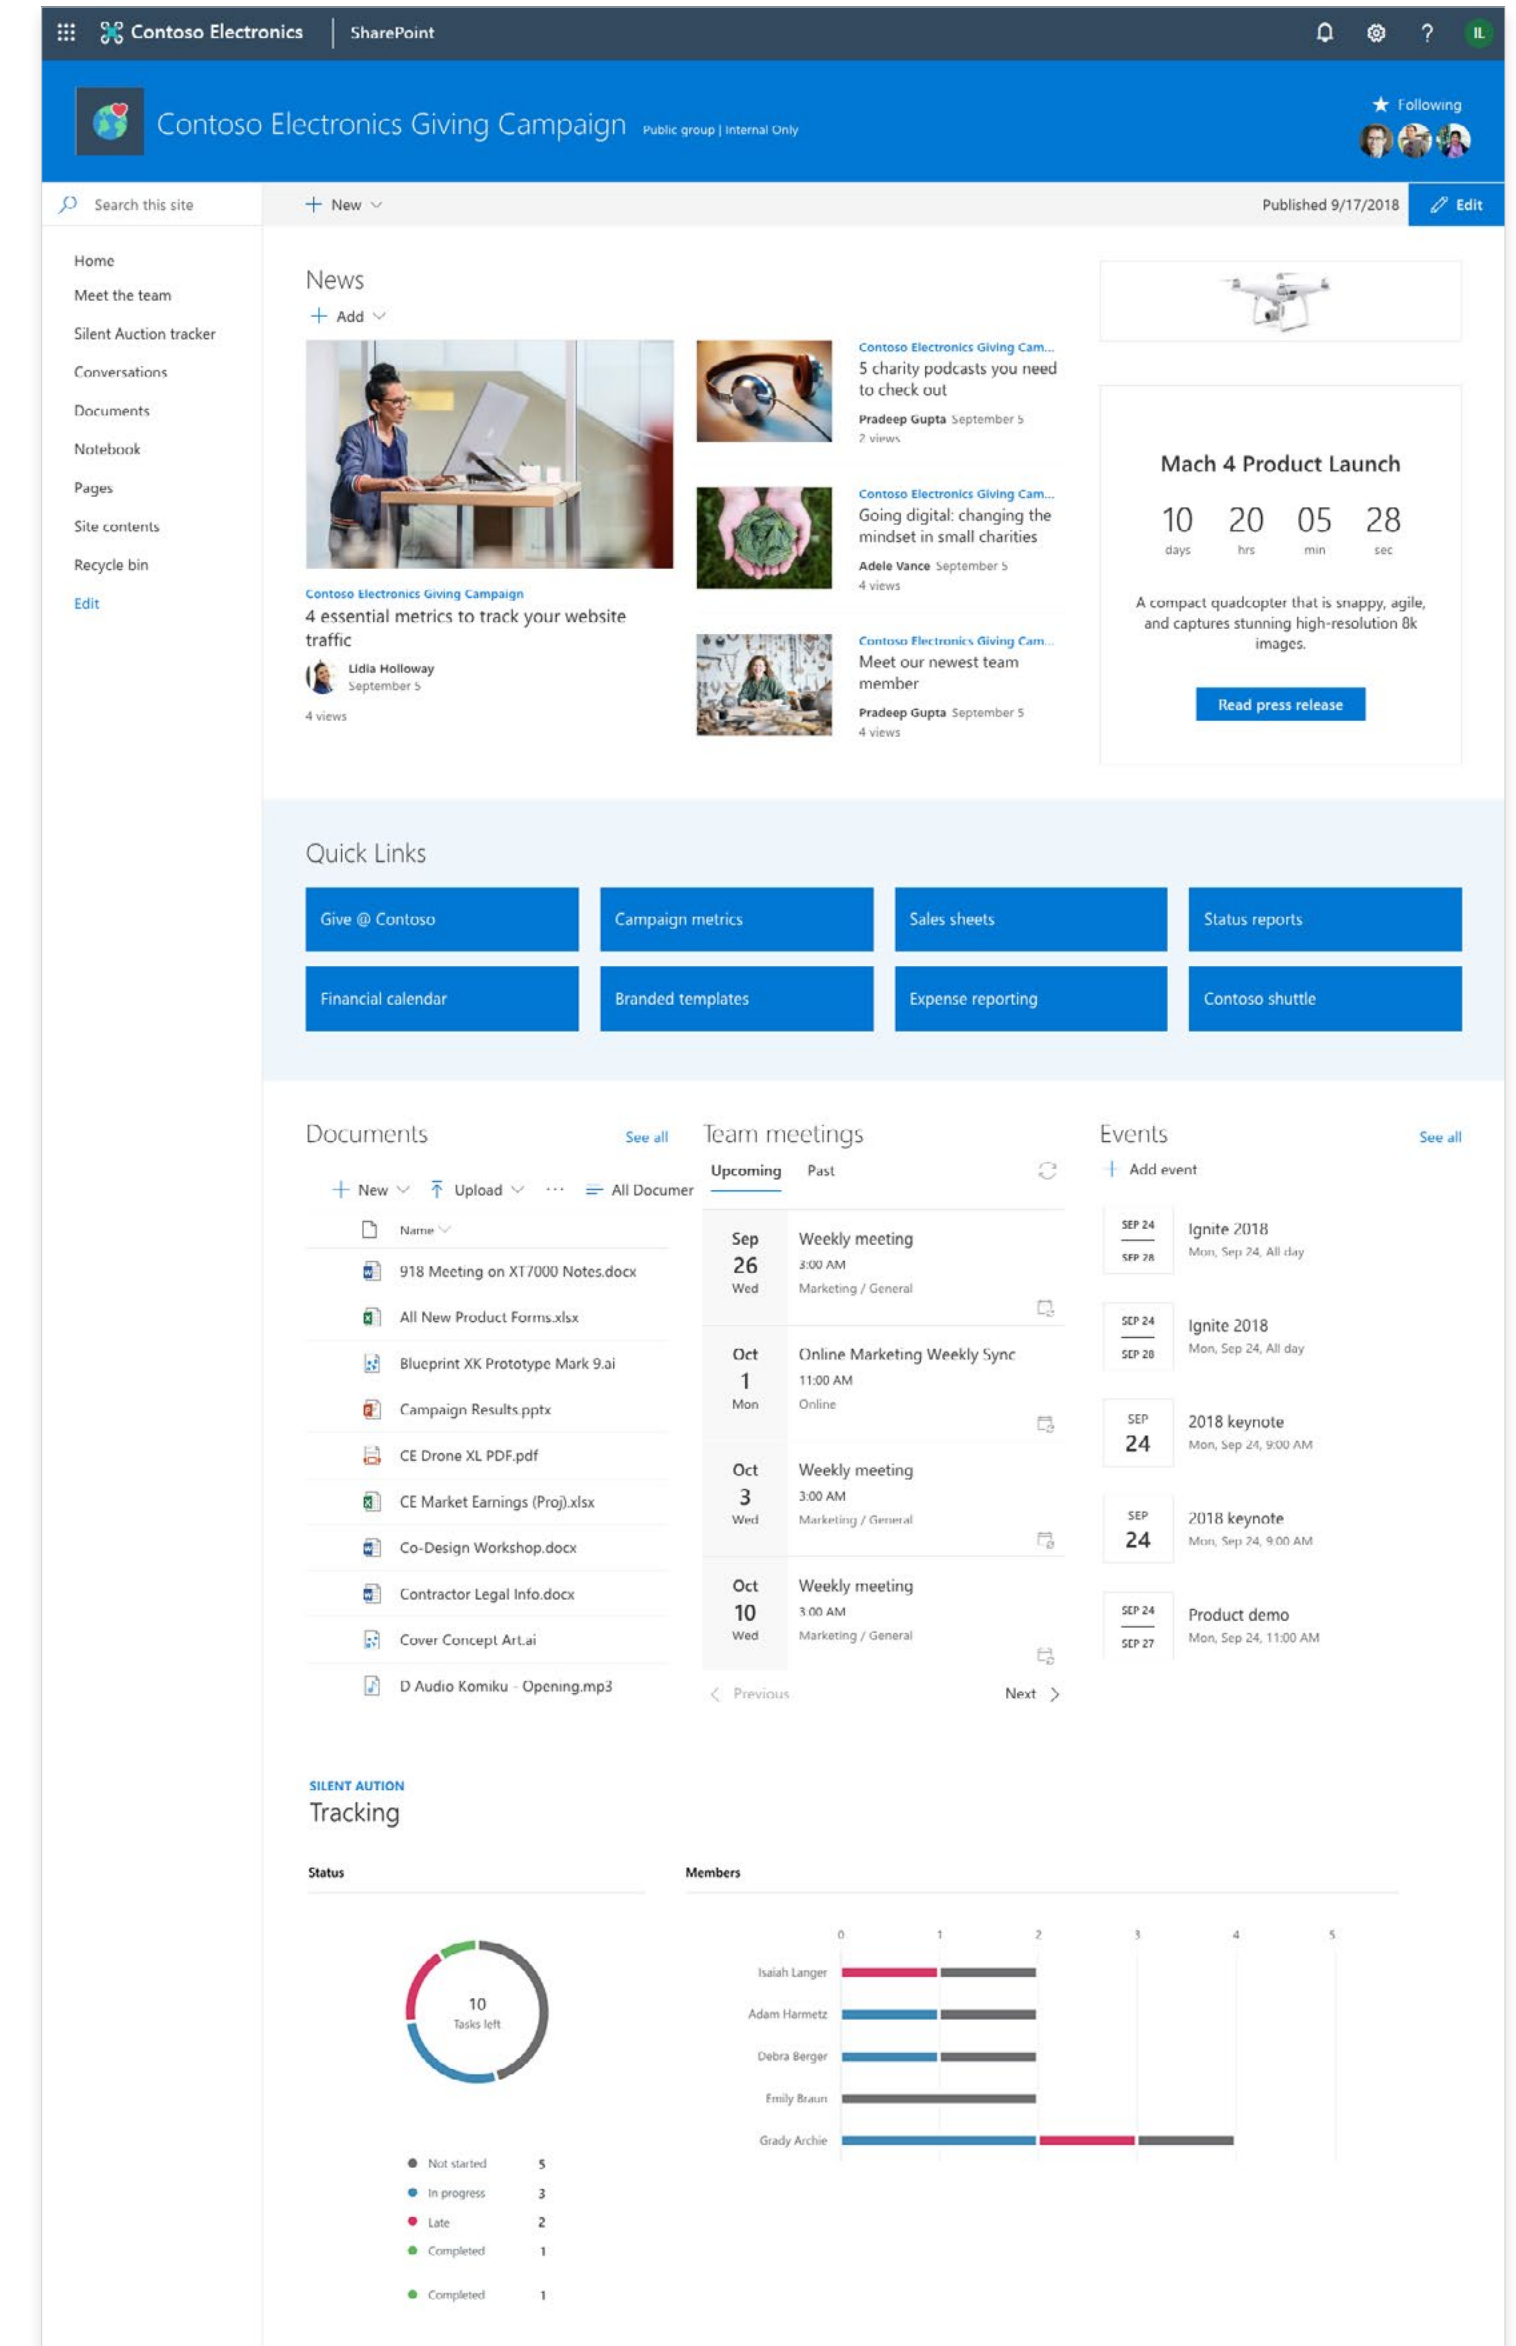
Contoso Electronics | SharePoint

IL

Contoso Electronics Giving Campaign Public group | Internal Only

Following

Search this site

New

Published 9/17/2018 Edit

Home
Meet the team
Silent Auction tracker
Conversations
Documents
Notebook
Pages
Site contents
Recycle bin
Edit

News

Add

Contoso Electronics Giving Campaign
4 essential metrics to track your website traffic
Lidia Holloway
September 5
4 views

Contoso Electronics Giving Cam...
5 charity podcasts you need to check out
Pradeep Gupta September 5
2 views

Contoso Electronics Giving Cam...
Going digital: changing the mindset in small charities
Adele Vance September 5
4 views

Contoso Electronics Giving Cam...
Meet our newest team member
Pradeep Gupta September 5
4 views

Mach 4 Product Launch

10 days 20 hrs 05 min 28 sec

A compact quadcopter that is snappy, agile, and captures stunning high-resolution 8k images.

Read press release

Quick Links

Give @ Contoso
Campaign metrics
Sales sheets
Status reports
Financial calendar
Branded templates
Expense reporting
Contoso shuttle

Documents See all

New Upload ··· All Documer

Name
918 Meeting on XT7000 Notes.docx
All New Product Forms.xlsx
Blueprint XK Prototype Mark 9.ai
Campaign Results.pptx
CE Drone XL PDF.pdf
CE Market Earnings (Proj).xlsx
Co-Design Workshop.docx
Contractor Legal Info.docx
Cover Concept Art.ai
D Audio Komiku - Opening.mp3

Team meetings

Upcoming Past

Sep 26 Wed Weekly meeting 3:00 AM Marketing / General
Oct 1 Mon Online Marketing Weekly Sync 11:00 AM Online
Oct 3 Wed Weekly meeting 3:00 AM Marketing / General
Oct 10 Wed Weekly meeting 3:00 AM Marketing / General

Previous Next

Events See all

Add event

SEP 24 SEP 28 Ignite 2018 Mon, Sep 24, All day
SEP 24 SEP 28 Ignite 2018 Mon, Sep 24, All day
SEP 24 2018 keynote Mon, Sep 24, 9:00 AM
SEP 24 2018 keynote Mon, Sep 24, 9:00 AM
SEP 24 SEP 27 Product demo Mon, Sep 24, 11:00 AM

SILENT AUTION
Tracking

Status

10
Tasks left

Not started 5
In progress 3
Late 2
Completed 1
Completed 1

Members

0 1 2 3 4 5

Isaiah Langer
Adam Harmetz
Debra Berger
Emily Braun
Grady Archie